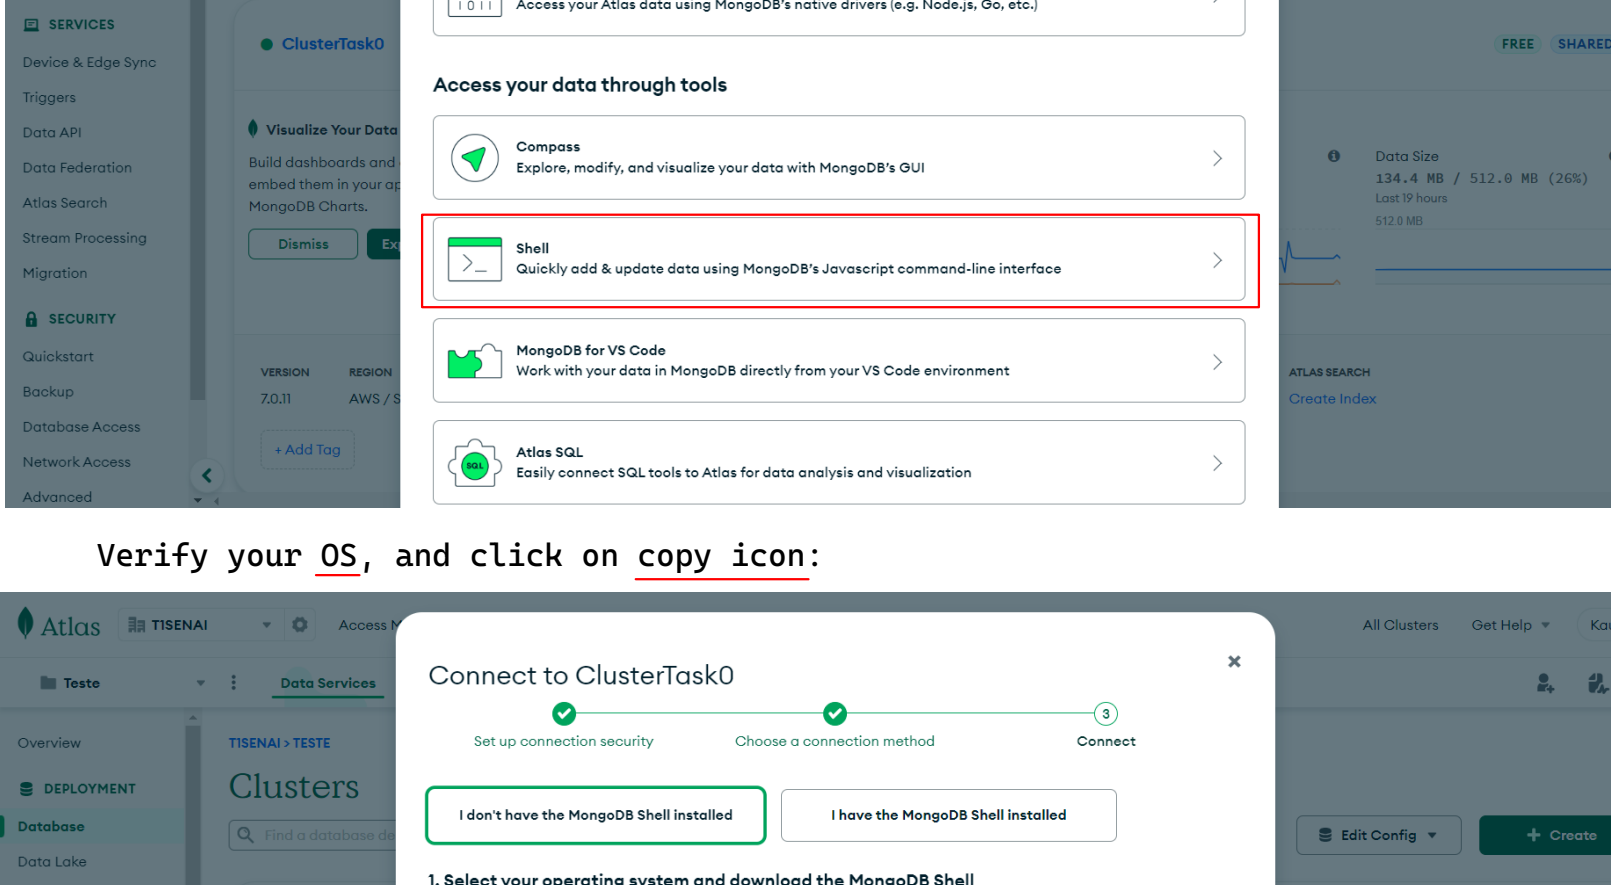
SERVICES
Device & Edge Sync
Triggers
Data API
Data Federation
Atlas Search
Stream Processing
Migration
SECURITY
Quickstart
Backup
Database Access
Network Access
Advanced

ClusterTask0
Visualize Your Data
Build dashboards and embed them in your ap MongoDB Charts.
Dismiss
VERSION 7.0.11
REGION AWS / S
+ Add Tag

1011 Access your Atlas data using MongoDB's native drivers (e.g. Node.js, Go, etc.)

Access your data through tools

Compass
Explore, modify, and visualize your data with MongoDB's GUI

Shell
Quickly add & update data using MongoDB's Javascript command-line interface

MongoDB for VS Code
Work with your data in MongoDB directly from your VS Code environment

Atlas SQL
Easily connect SQL tools to Atlas for data analysis and visualization

FREE SHARED
Data Size
134.4 MB / 512.0 MB (26%)
Last 19 hours
512.0 MB
ATLAS SEARCH
Create Index

Verify your OS, and click on copy icon:

Atlas TISENAI Access M All Clusters Get Help Ka
Teste Data Services
Overview
DEPLOYMENT
Database
Data Lake
TISENAI > TESTE
Clusters
Find a database de
Edit Config
+ Create

Connect to ClusterTask0
Set up connection security
Choose a connection method
3 Connect
I don't have the MongoDB Shell installed
I have the MongoDB Shell installed
1. Select your operating system and download the MongoDB Shell